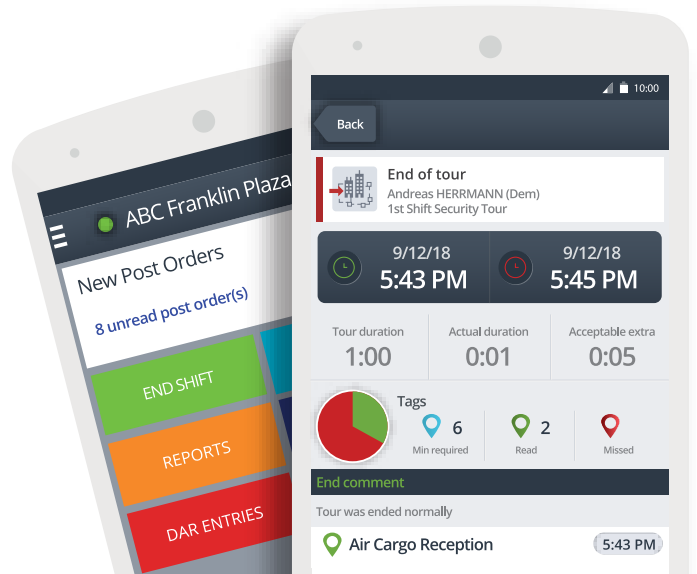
ABC Franklin Plaza

New Post Orders

8 unread post order(s)

END SHIFT

REPORTS

DAR ENTRIES

10:00

Back

End of tour

Andreas HERRMANN (Dem)

1st Shift Security Tour

9/12/18

5:43 PM

9/12/18

5:45 PM

Tour duration

1:00

Actual duration

0:01

Acceptable extra

0:05

Tags

6

Min required

2

Read

Missed

End comment

Tour was ended normally

Air Cargo Reception

5:43 PM